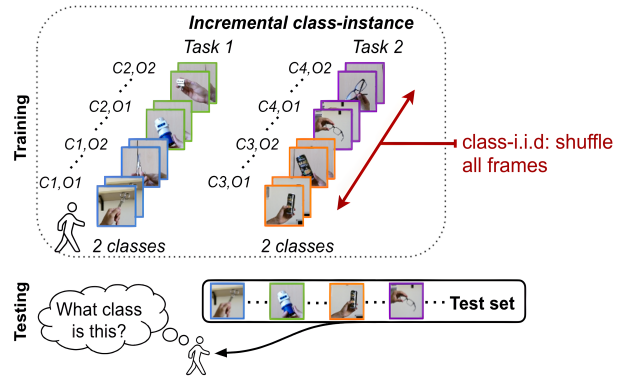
Incremental class-instance

Training

Task 1

C2,O2

C2,O1

C1,O2

C1,O1

2 classes

Task 2

C4,O2

C4,O1

C3,O2

C3,O1

2 classes

class-i.i.d: shuffle all frames

Testing

What class is this?

Test set